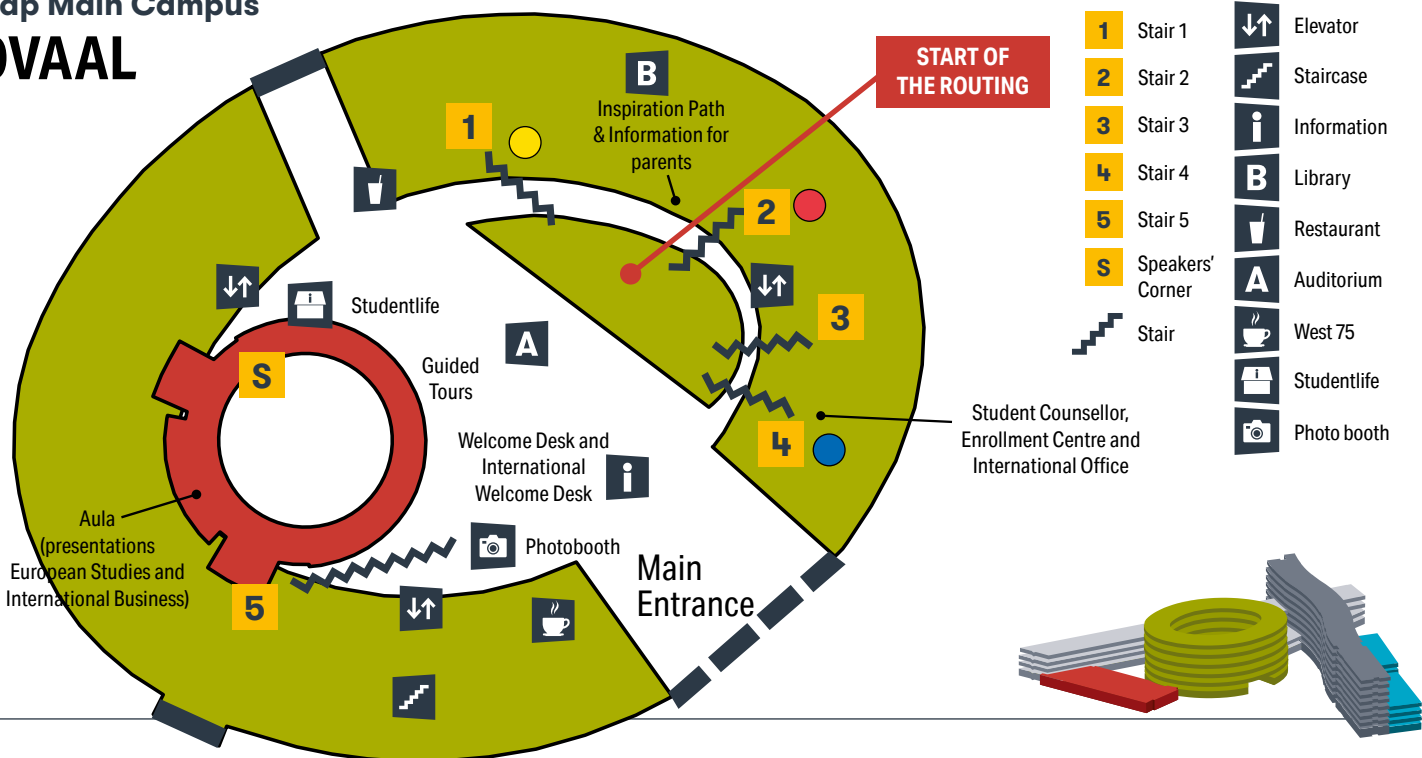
ap Main Campus
OVAAL

B
Inspiration Path & Information for parents

START OF THE ROUTING

1
2
3
4
5
S

Studentlife
A
Guided Tours
Welcome Desk and International Welcome Desk
Photobooth
Main Entrance
Aula (presentations European Studies and International Business)
Student Counsellor, Enrollment Centre and International Office

1 Stair 1
2 Stair 2
3 Stair 3
4 Stair 4
5 Stair 5
S Speakers' Corner
Stair

Elevator
Staircase
Information
B Library
Restaurant
A Auditorium
West 75
Studentlife
Photo booth